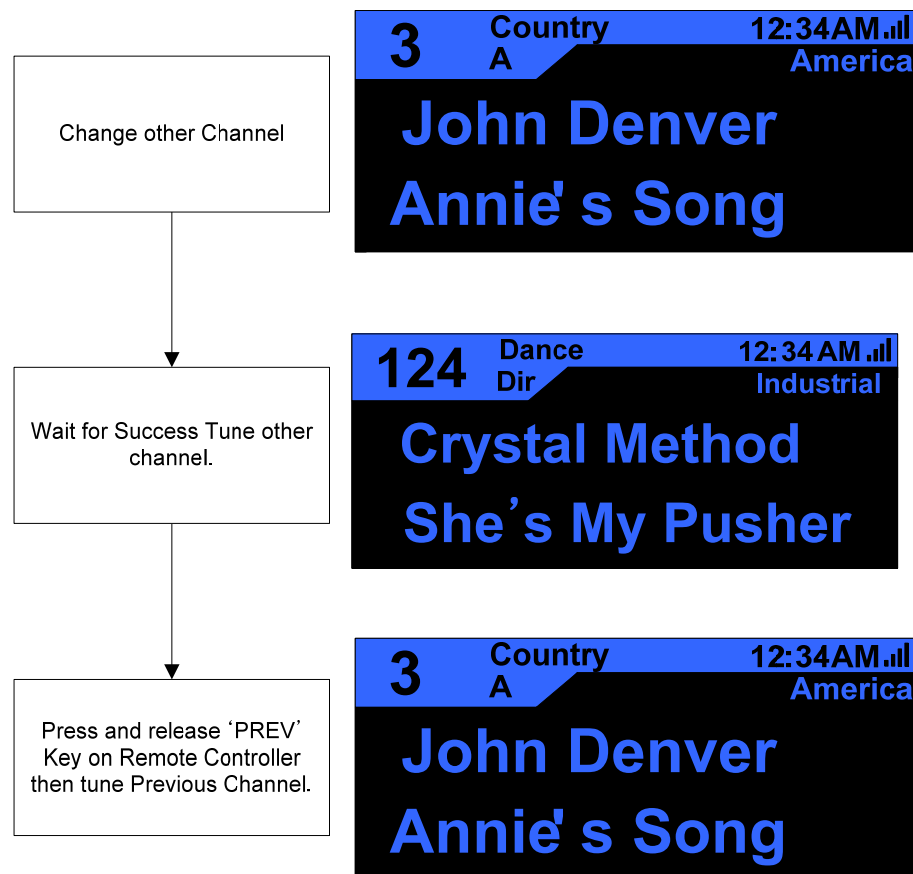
Change other Channel

3 Country A 12:34AM America
John Denver
Annie' s Song

Wait for Success Tune other channel.

124 Dance Dir 12:34AM Industrial
Crystal Method
She's My Pusher

Press and release 'PREV' Key on Remote Controller then tune Previous Channel.

3 Country A 12:34AM America
John Denver
Annie' s Song